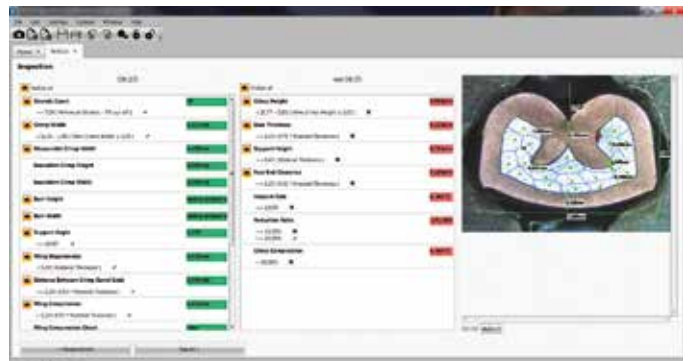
Inspection

Strands Count

Crimp Width

Crimp Height

Insulation Crimp Height

Insulation Crimp Width

Burr Height

Burr Width

Support Angle

Wing Asymmetry

Distance Between Crimp Bend Ends

Wing Compression

Wing Compression Sheet

Gloss Weight

Base Thickness

Support Height

Pure End Distance

Internal Gap

Reduction Ratio

Gloss Compression